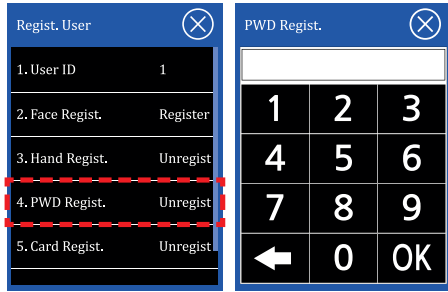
Regist. User

| | |
|---|---|
| 1. User ID | 1 |
| 2. Face Regist. | Register |
| 3. Hand Regist. | Unregist |
| 4. PWD Regist. | Unregist |
| 5. Card Regist. | Unregist |

PWD Regist.

| | | |
|---|---|---|
| 1 | 2 | 3 |
| 4 | 5 | 6 |
| 7 | 8 | 9 |
| | 0 | OK |